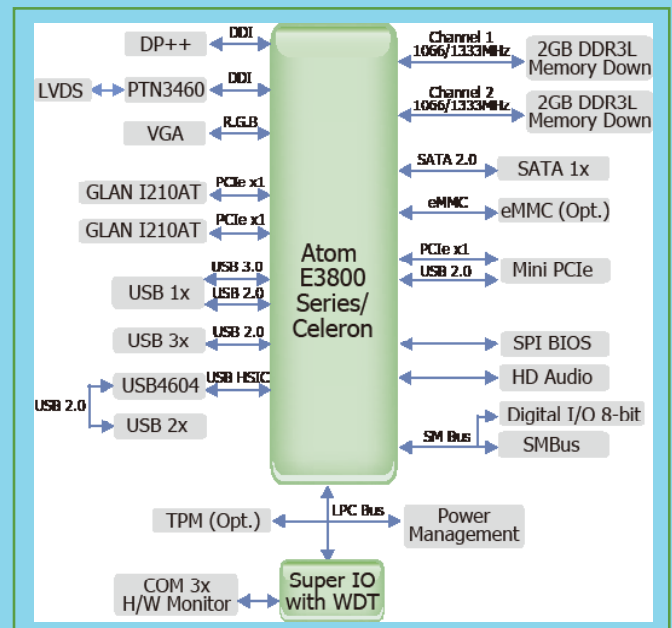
DP++
DDI
LVDS
PTN3460
DDI
VGA
R.G.B
GLAN I210AT
PCIe x1
GLAN I210AT
PCIe x1
USB 1x
USB 3.0
USB 2.0
USB 3x
USB 2.0
USB 2.0
USB4604
USB HSIC
USB 2x

Atom E3800 Series/ Celeron

Channel 1 1066/1333MHz
2GB DDR3L Memory Down
Channel 2 1066/1333MHz
2GB DDR3L Memory Down
SATA 2.0
SATA 1x
eMMC
eMMC (Opt.)
PCIe x1
USB 2.0
Mini PCIe
SPI BIOS
HD Audio
Digital I/O 8-bit
SM Bus
SMBus

TPM (Opt.)
LPC Bus
Power Management
COM 3x H/W Monitor
Super IO with WDT